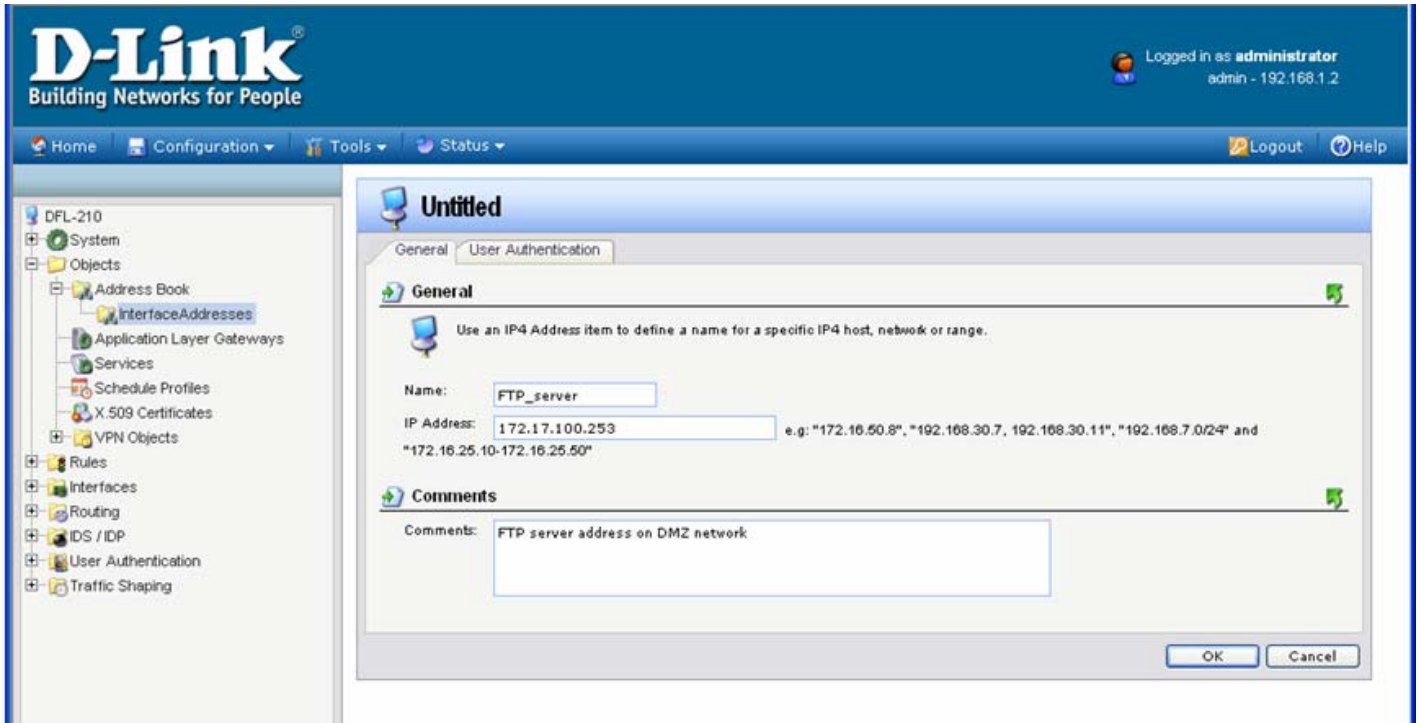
D-Link®
Building Networks for People

Logged in as administrator
admin - 192.168.1.2

Home Configuration Tools Status

Logout Help

DFL-210
System
Objects
Address Book
InterfaceAddresses
Application Layer Gateways
Services
Schedule Profiles
X.509 Certificates
VPN Objects
Rules
Interfaces
Routing
IDS / IDP
User Authentication
Traffic Shaping

Untitled

General User Authentication

General

Use an IP4 Address item to define a name for a specific IP4 host, network or range.

Name: FTP_server

IP Address: 172.17.100.253 e.g: "172.16.50.8", "192.168.30.7, 192.168.30.11", "192.168.7.0/24" and "172.16.25.10-172.16.25.50"

Comments

Comments: FTP server address on DMZ network

OK Cancel